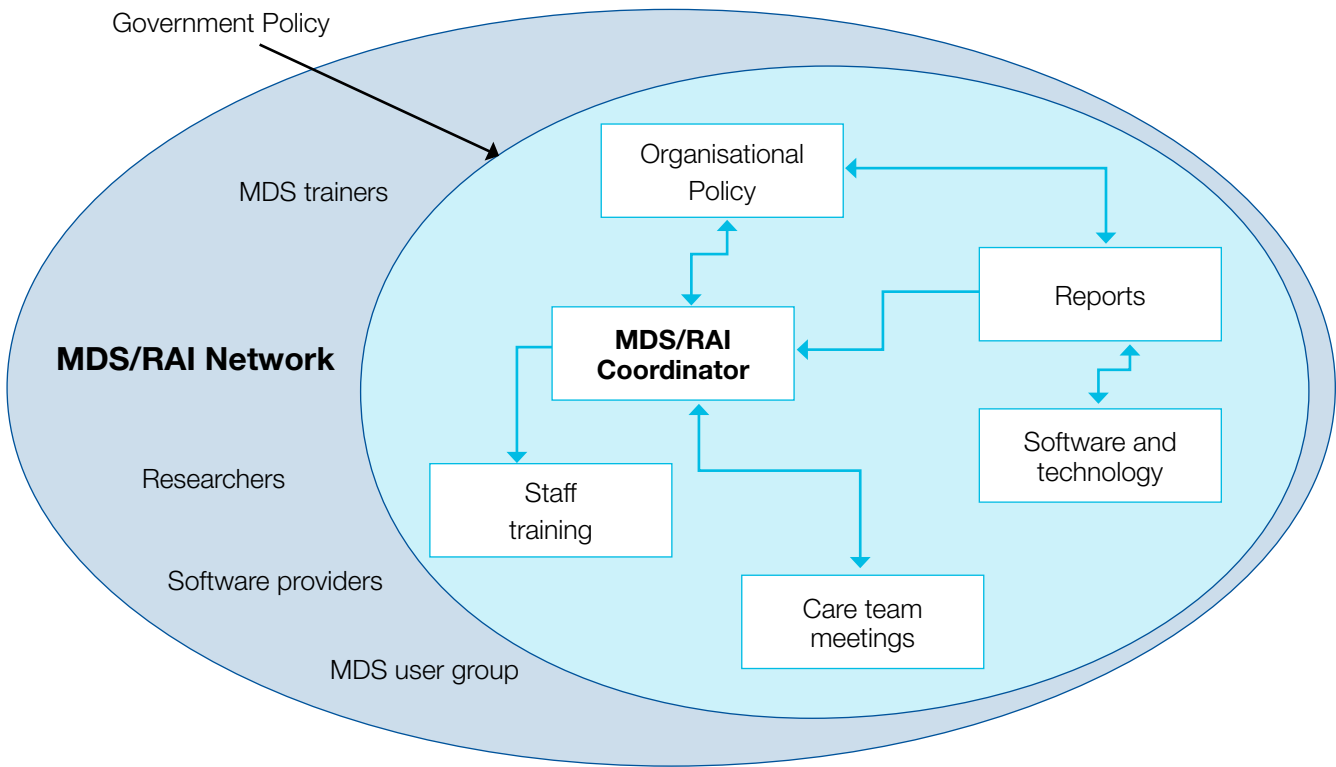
Government Policy

MDS trainers

MDS/RAI Network

Researchers

Software providers

MDS user group

Organisational Policy

Reports

MDS/RAI Coordinator

Software and technology

Staff training

Care team meetings